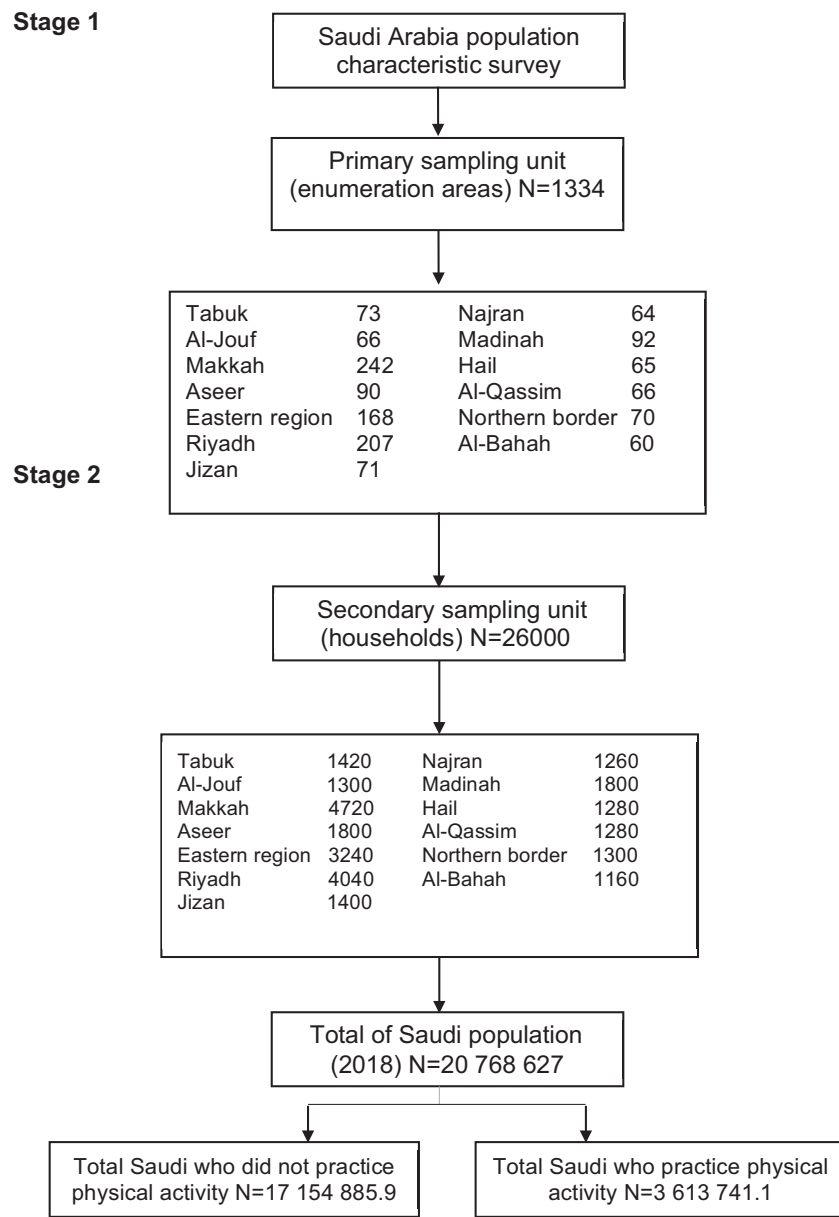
Stage 1

Saudi Arabia population characteristic survey

Primary sampling unit (enumeration areas) N=1334

| | | | |
|---|---|---|---|
| Tabuk | 73 | Najran | 64 |
| Al-Jouf | 66 | Madinah | 92 |
| Makkah | 242 | Hail | 65 |
| Aseer | 90 | Al-Qassim | 66 |
| Eastern region | 168 | Northern border | 70 |
| Riyadh | 207 | Al-Bahah | 60 |
| Jizan | 71 | | |

Stage 2

Secondary sampling unit (households) N=26000

| | | | |
|---|---|---|---|
| Tabuk | 1420 | Najran | 1260 |
| Al-Jouf | 1300 | Madinah | 1800 |
| Makkah | 4720 | Hail | 1280 |
| Aseer | 1800 | Al-Qassim | 1280 |
| Eastern region | 3240 | Northern border | 1300 |
| Riyadh | 4040 | Al-Bahah | 1160 |
| Jizan | 1400 | | |

Total of Saudi population (2018) N=20 768 627

Total Saudi who did not practice physical activity N=17 154 885.9

Total Saudi who practice physical activity N=3 613 741.1